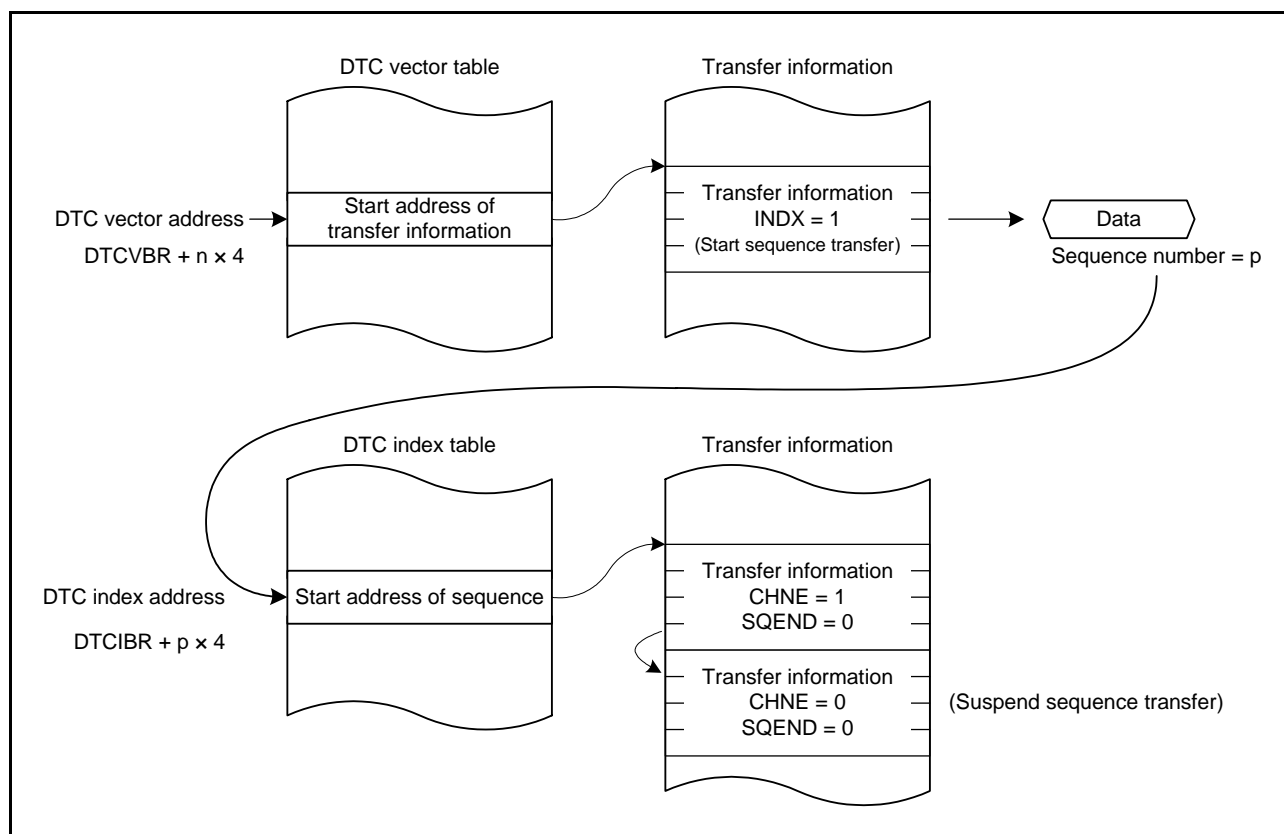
DTC vector table

Transfer information

DTC vector address

DTCVBR + n × 4

Start address of transfer information

Transfer information
INDX = 1
(Start sequence transfer)

Data

Sequence number = p

DTC index table

Transfer information

DTC index address

DTCIBR + p × 4

Start address of sequence

Transfer information
CHNE = 1
SQEND = 0

Transfer information
CHNE = 0
SQEND = 0

(Suspend sequence transfer)